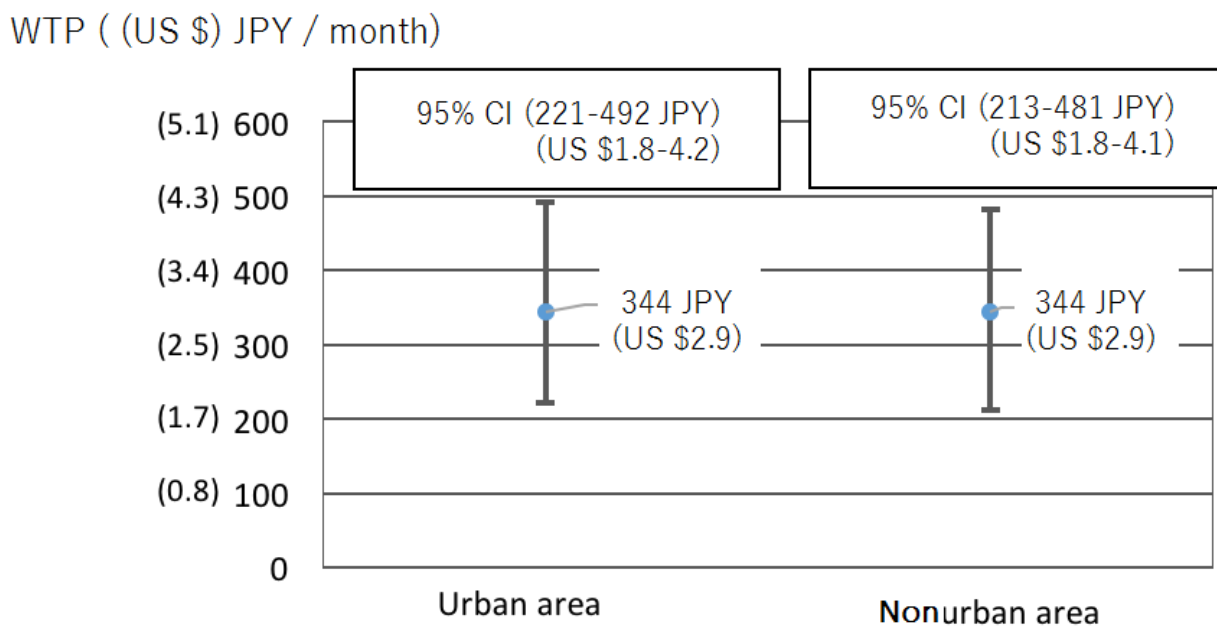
WTP ( (US $) JPY / month)

95% CI (221-492 JPY) (US $1.8-4.2)

95% CI (213-481 JPY) (US $1.8-4.1)

(5.1) 600
(4.3) 500
(3.4) 400
(2.5) 300
(1.7) 200
(0.8) 100
0

344 JPY (US $2.9)

344 JPY (US $2.9)

Urban area

Nonurban area